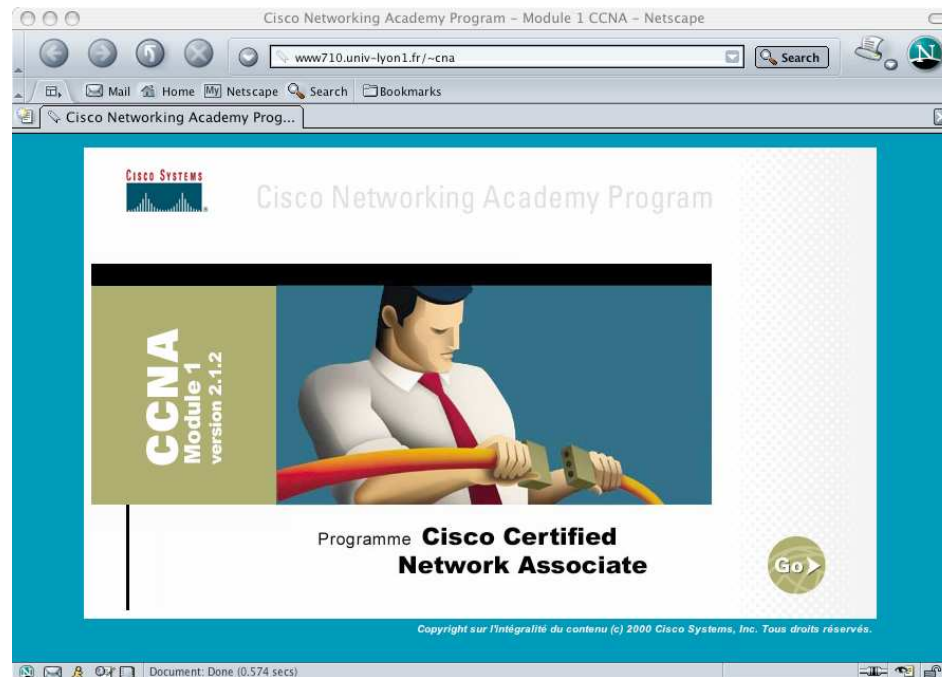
Cisco Networking Academy Program - Module 1 CCNA - Netscape

www710.univ-lyon1.fr/~cna

Search

Mail Home My Netscape Search Bookmarks

Cisco Networking Academy Prog...

Cisco Systems

Cisco Networking Academy Program

CCNA
Module 1
version 2.1.2

Programme Cisco Certified Network Associate

Go

Copyright sur l'intégralité du contenu (c) 2000 Cisco Systems, Inc. Tous droits réservés.

Document: Done (0.574 secs)